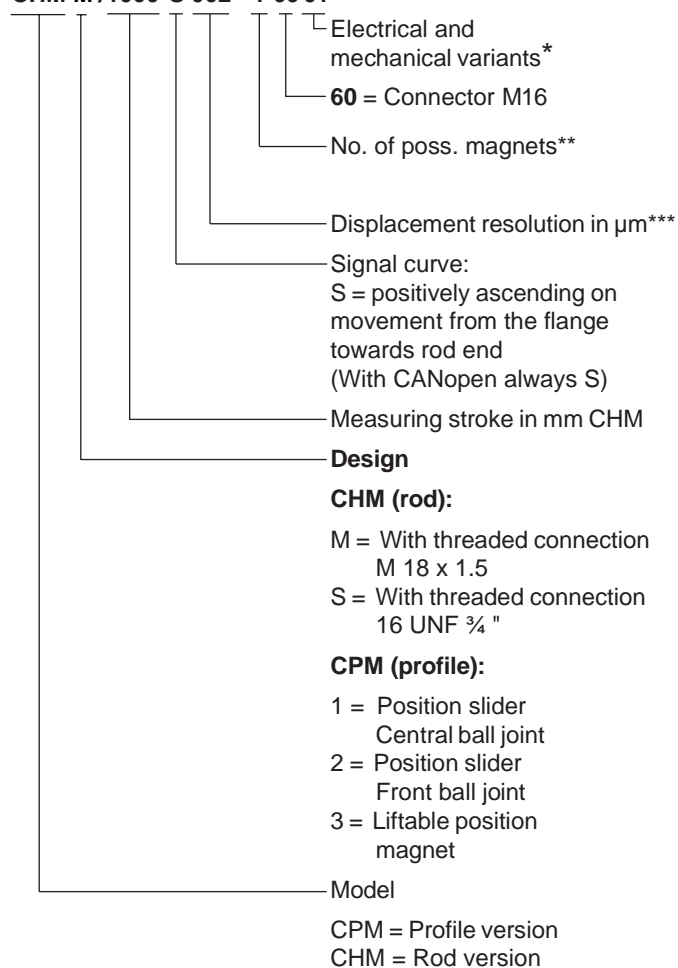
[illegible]

Electrical and mechanical variants*

**60** = Connector M16

No. of poss. magnets**

Displacement resolution in µm***

Signal curve:
S = positively ascending on movement from the flange towards rod end
(With CANopen always S)

Measuring stroke in mm CHM

**Design**

**CHM (rod):**

M = With threaded connection M 18 x 1.5
S = With threaded connection 16 UNF ¾ "

**CPM (profile):**

1 = Position slider Central ball joint
2 = Position slider Front ball joint
3 = Liftable position magnet

Model

CPM = Profile version
CHM = Rod version